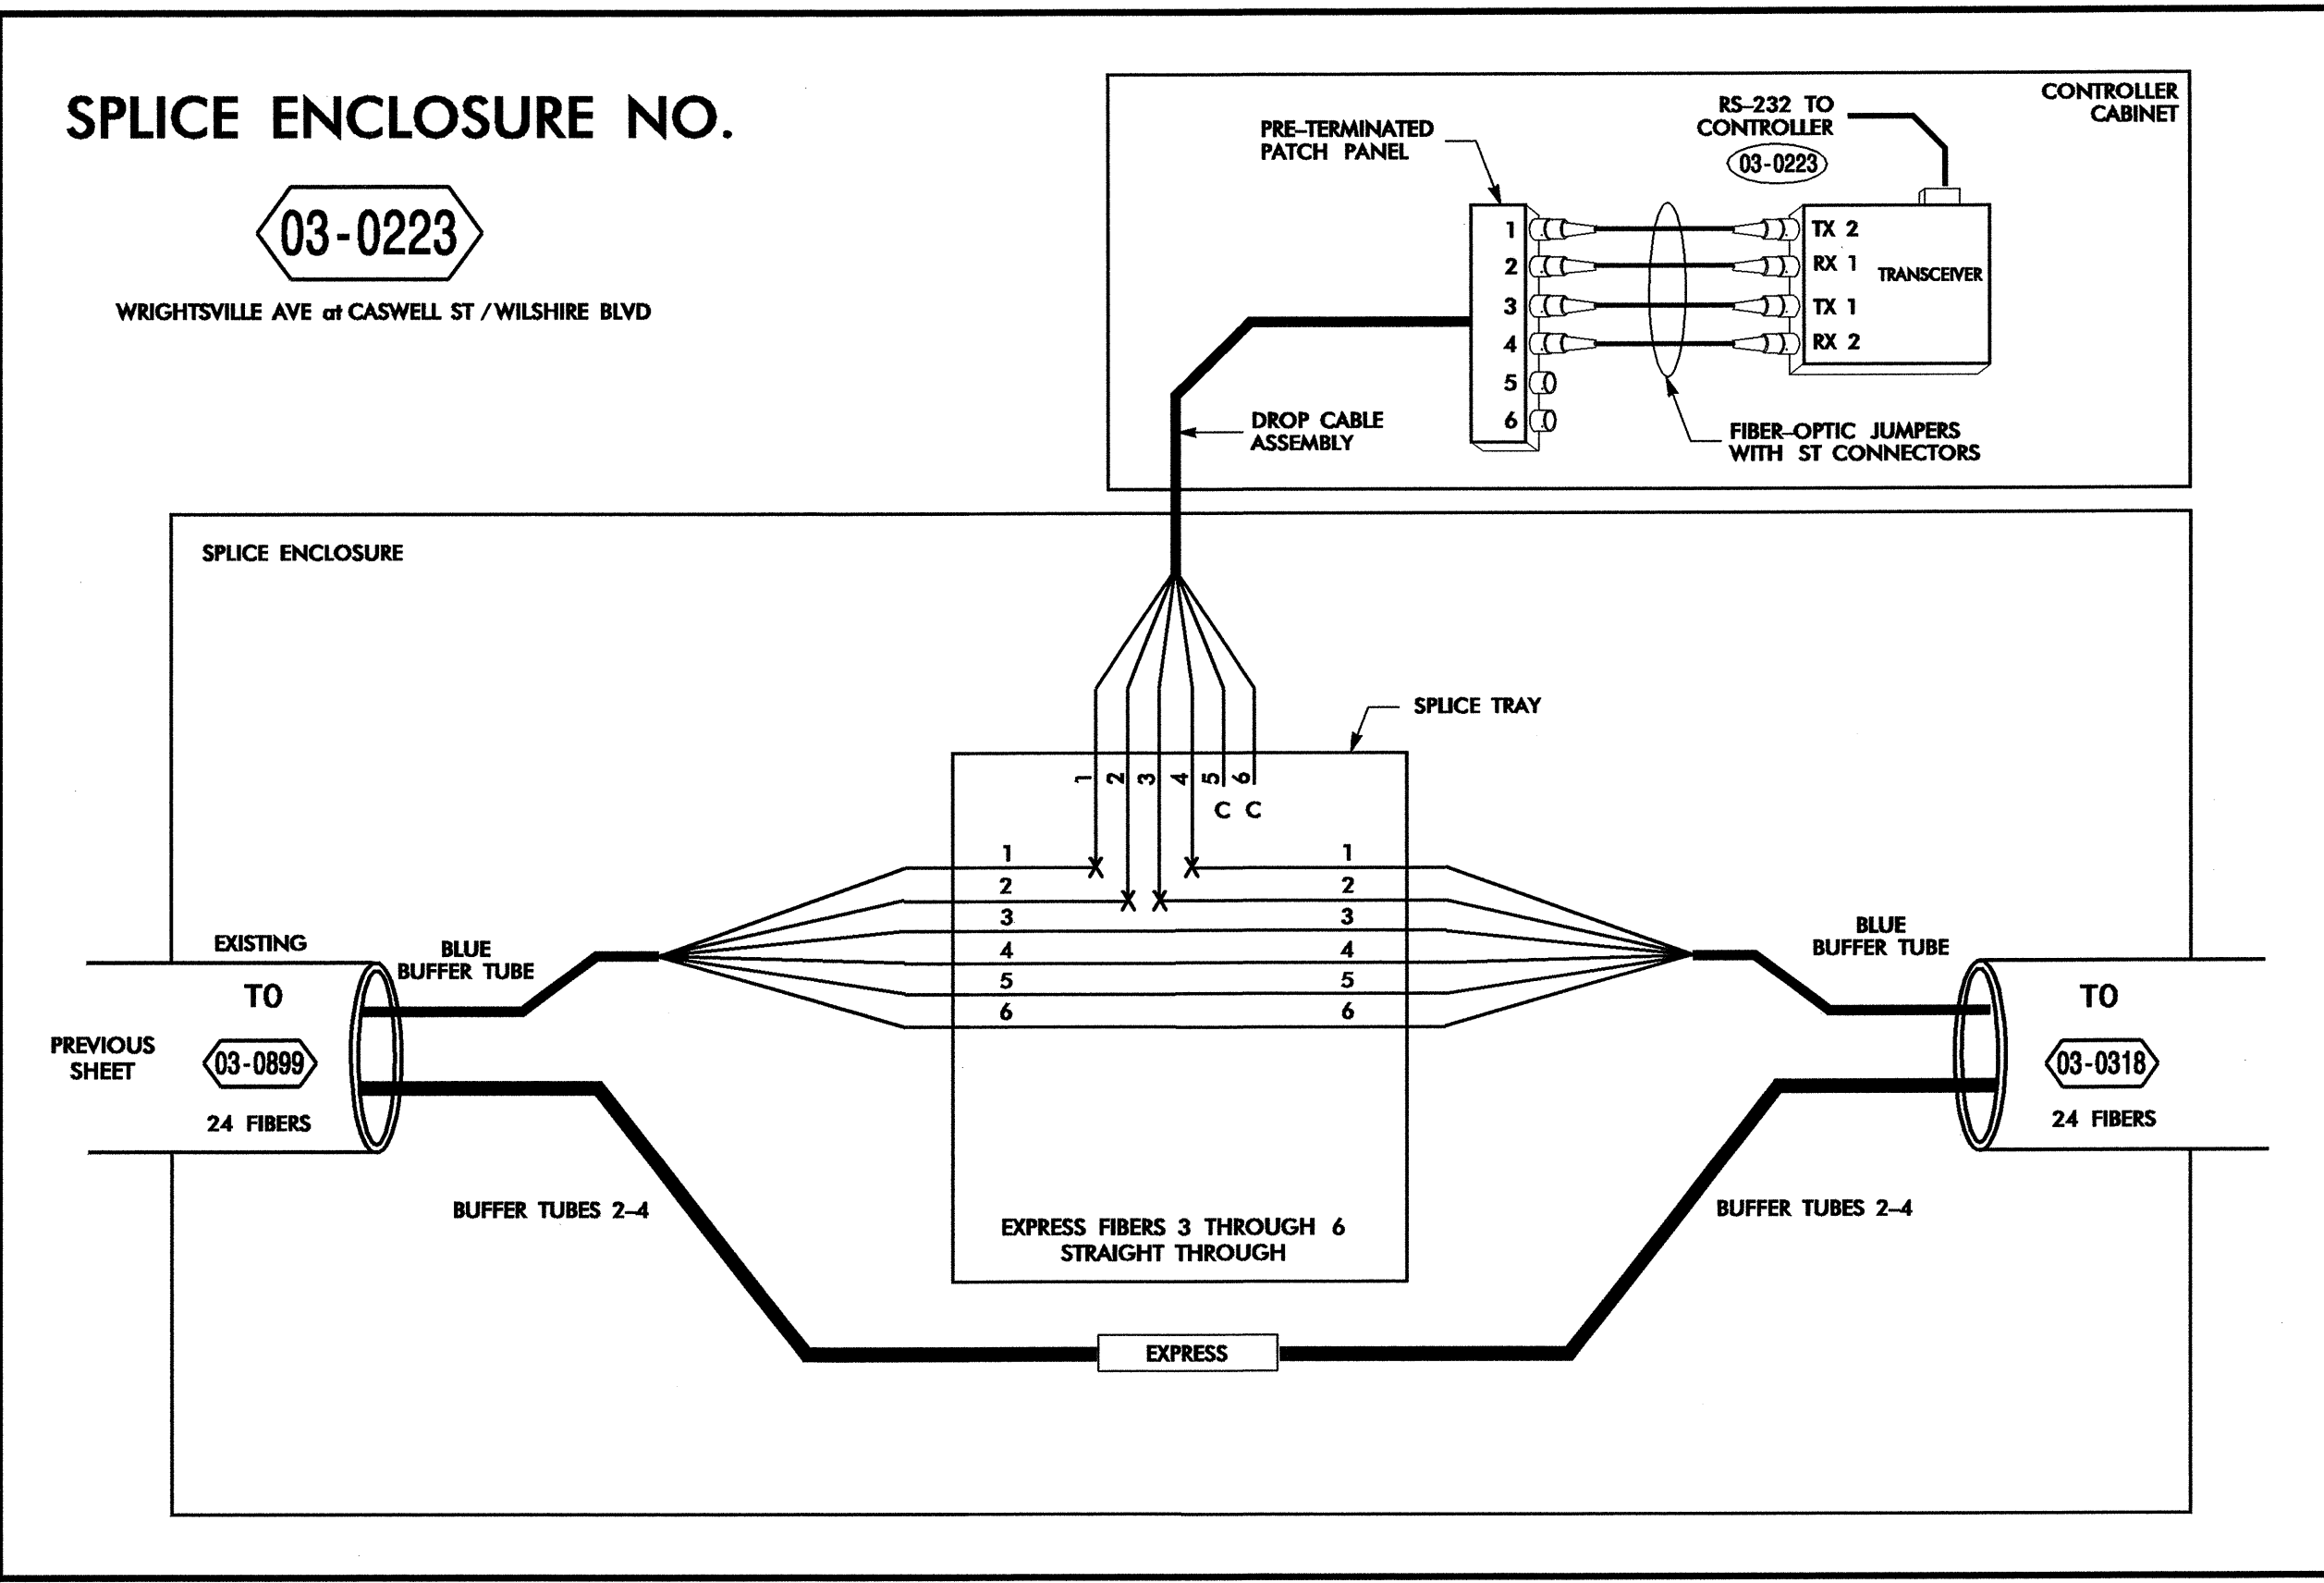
SPLICE ENCLOSURE NO.

03-0223

WRIGHTSVILLE AVE at CASWELL ST / WILSHIRE BLVD

PRE-TERMINATED PATCH PANEL

RS-232 TO CONTROLLER

03-0223

CONTROLLER CABINET

1
2
3
4
5
6

TX 2
RX 1
TX 1
RX 2

TRANSCEIVER

DROP CABLE ASSEMBLY

FIBER-OPTIC JUMPERS WITH ST CONNECTORS

SPLICE ENCLOSURE

SPLICE TRAY

1 2 3 4 5 6
C C

1
2
3
4
5
6

1
2
3
4
5
6

EXISTING

BLUE BUFFER TUBE

TO

PREVIOUS SHEET

03-0899

24 FIBERS

BLUE BUFFER TUBE

TO

03-0318

24 FIBERS

BUFFER TUBES 2-4

EXPRESS FIBERS 3 THROUGH 6 STRAIGHT THROUGH

BUFFER TUBES 2-4

EXPRESS